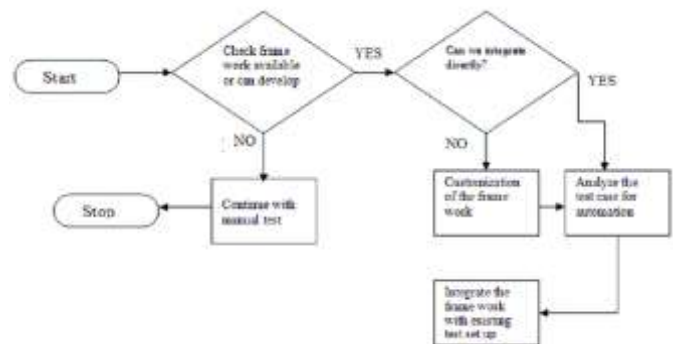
Start

Check frame work available or can develop

YES

Can we integrate directly?

YES

NO

NO

Stop

Continue with manual test

Customization of the frame work

Analyze the test case for automation

Integrate the frame work with existing test set up